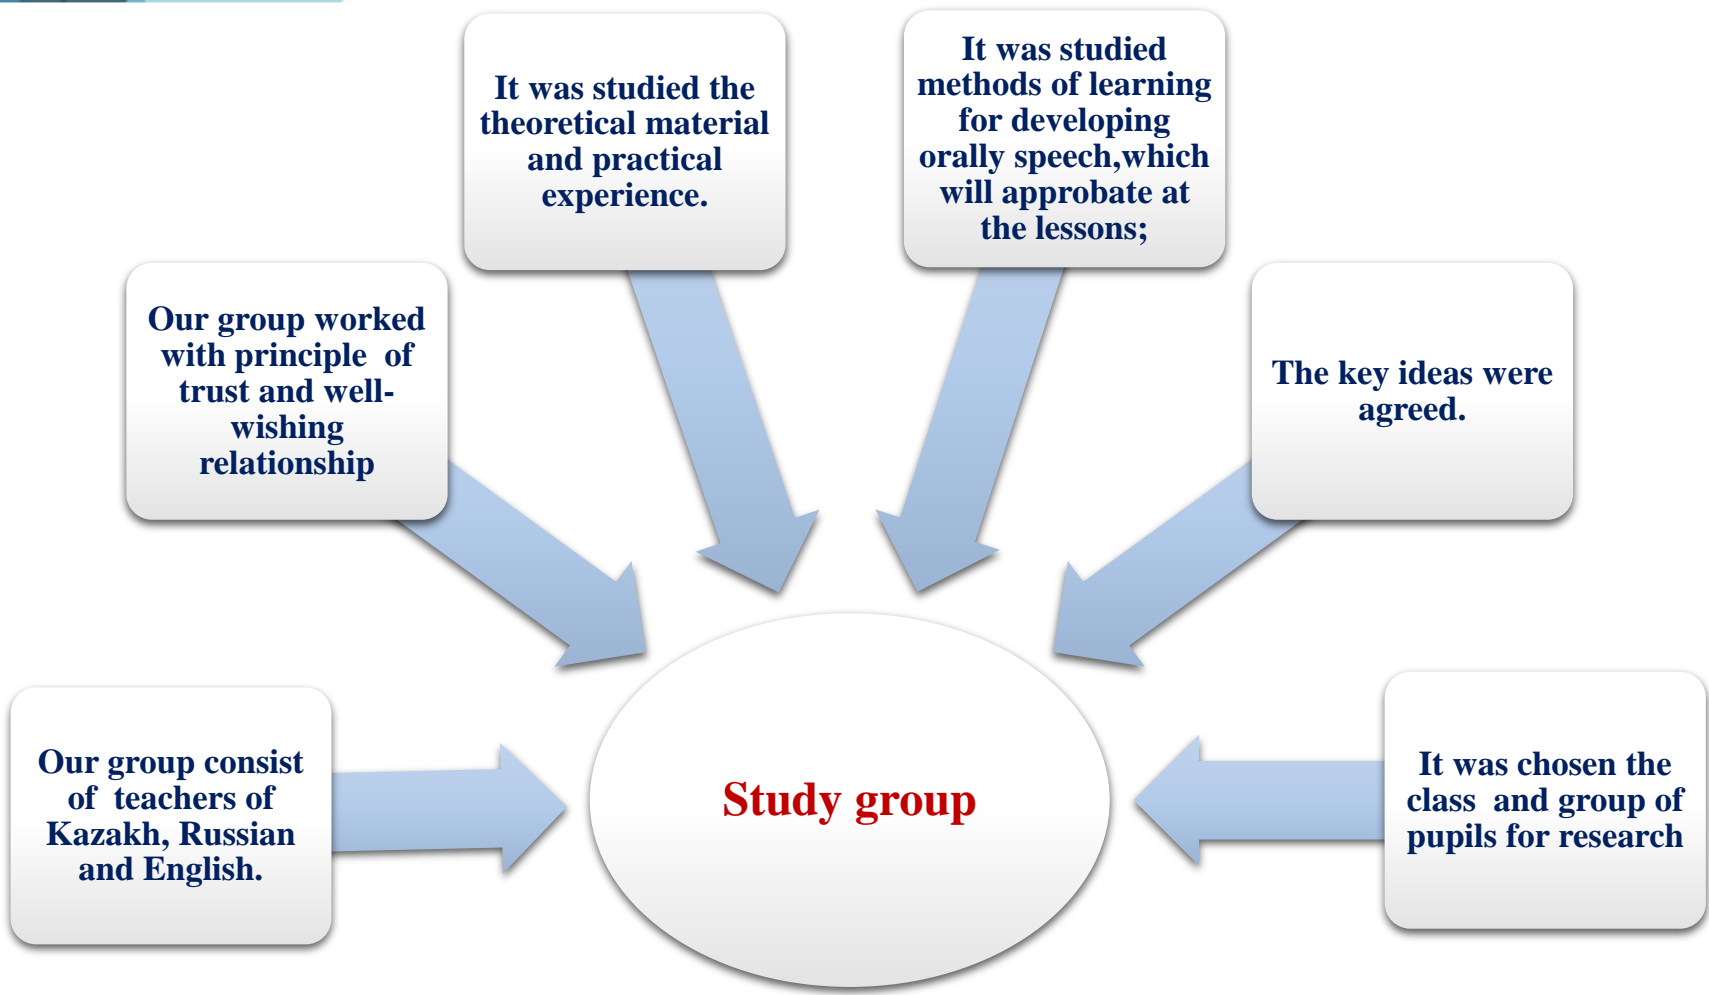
It was studied the theoretical material and practical experience.

It was studied methods of learning for developing orally speech,which will approbate at the lessons;

Our group worked with principle of trust and well-wishing relationship

The key ideas were agreed.

Our group consist of teachers of Kazakh, Russian and English.

Study group

It was chosen the class and group of pupils for research